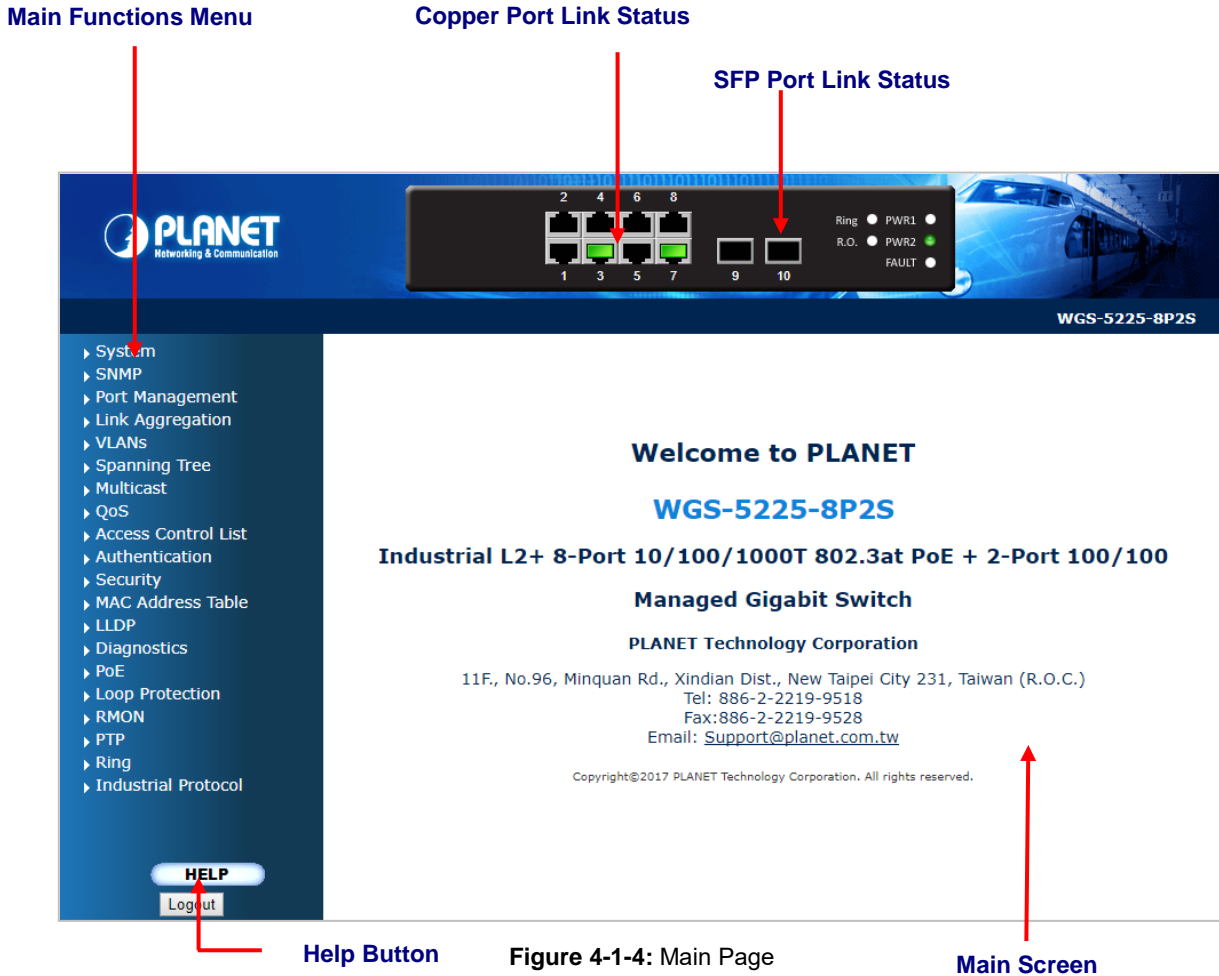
Main Functions Menu

Copper Port Link Status

SFP Port Link Status

PLANET
Networking & Communication

2 4 6 8
1 3 5 7 9 10

Ring PWR1
R.O. PWR2
FAULT

WGS-5225-8P2S

System
SNMP
Port Management
Link Aggregation
VLANs
Spanning Tree
Multicast
QoS
Access Control List
Authentication
Security
MAC Address Table
LLDP
Diagnostics
PoE
Loop Protection
RMON
PTP
Ring
Industrial Protocol

Welcome to PLANET

WGS-5225-8P2S

Industrial L2+ 8-Port 10/100/1000T 802.3at PoE + 2-Port 100/100

Managed Gigabit Switch

PLANET Technology Corporation

11F., No.96, Minquan Rd., Xindian Dist., New Taipei City 231, Taiwan (R.O.C.)
Tel: 886-2-2219-9518
Fax:886-2-2219-9528
Email: Support@planet.com.tw

Copyright©2017 PLANET Technology Corporation. All rights reserved.

HELP
Logout

Help Button

Figure 4-1-4: Main Page

Main Screen